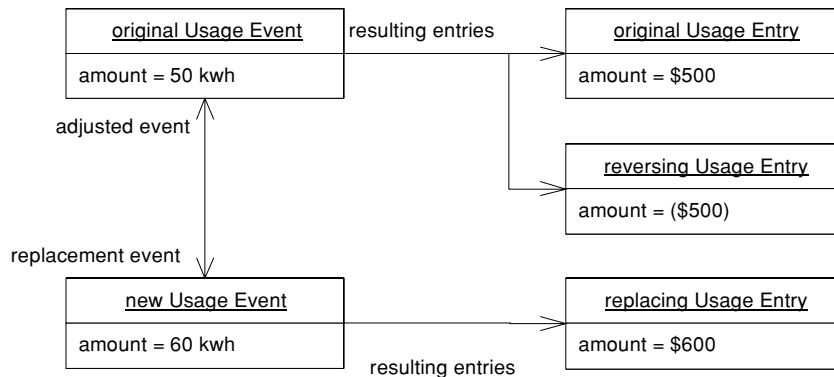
original Usage Event

amount = 50 kwh

resulting entries

original Usage Entry

amount = \$500

adjusted event

reversing Usage Entry

amount = (\$500)

replacement event

new Usage Event

amount = 60 kwh

replacing Usage Entry

amount = \$600

resulting entries